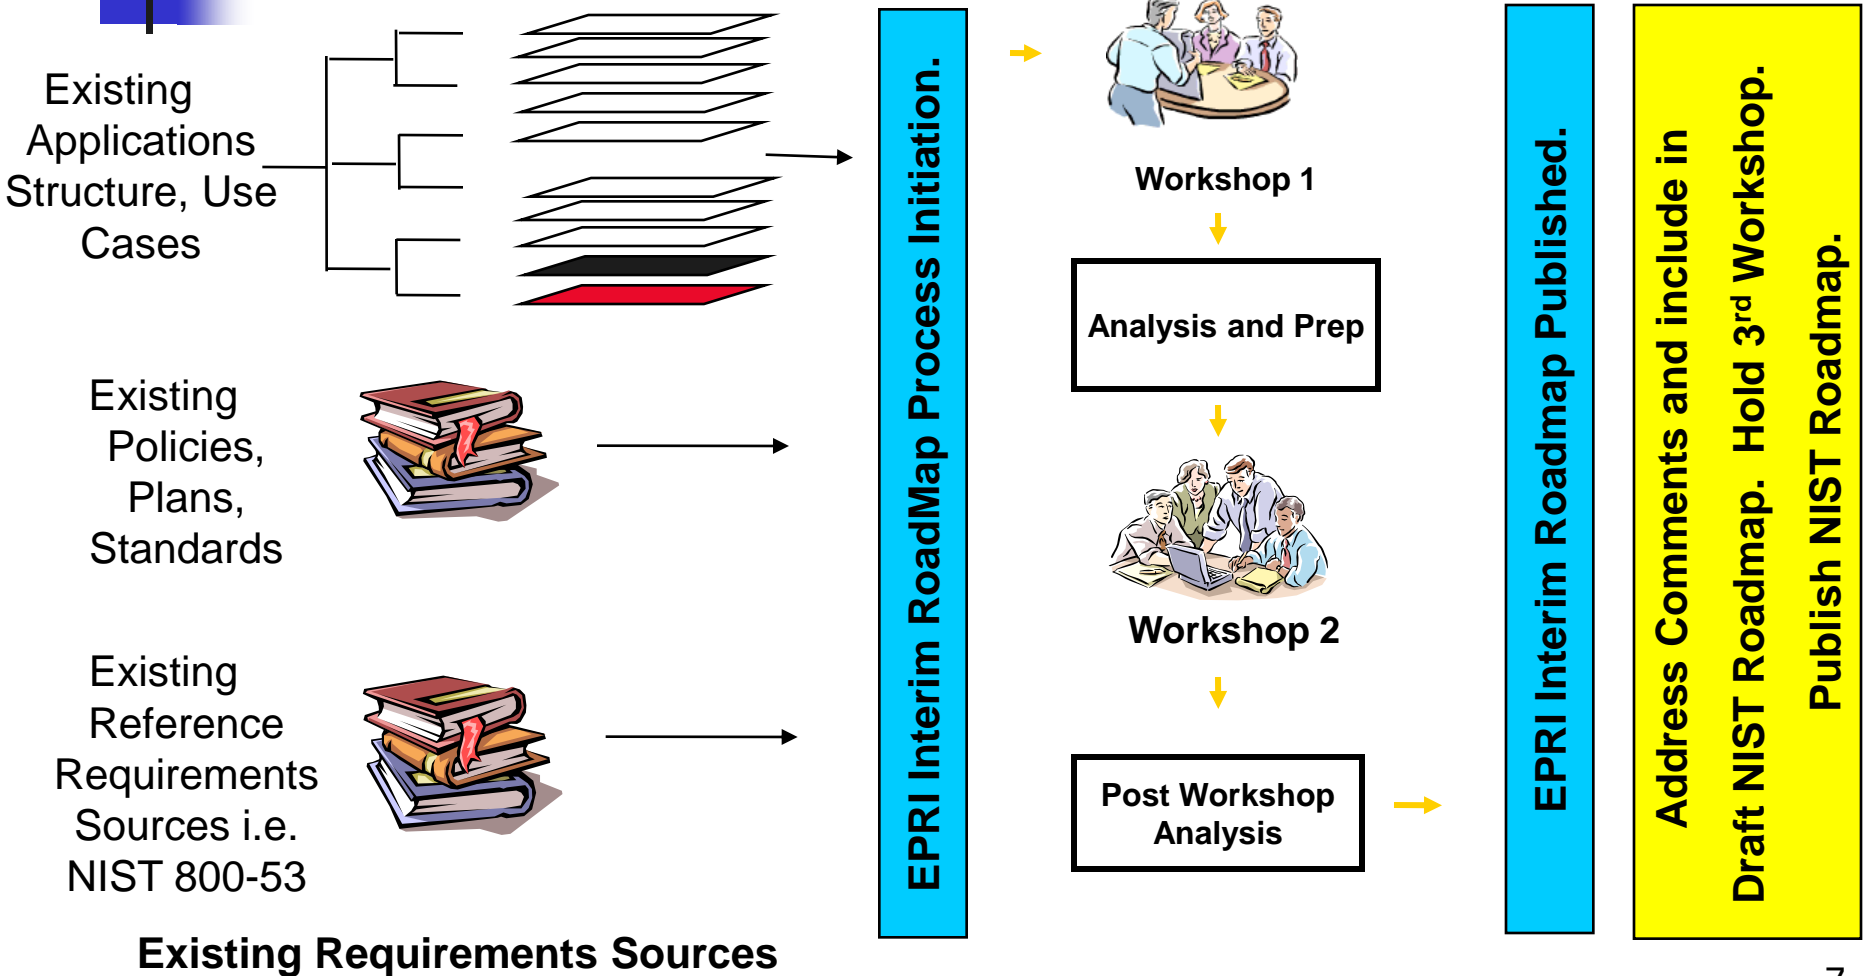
Existing Applications Structure, Use Cases

Existing Policies, Plans, Standards

Existing Reference Requirements Sources i.e. NIST 800-53

Existing Requirements Sources

EPRI Interim RoadMap Process Initiation.

Workshop 1

Analysis and Prep

Workshop 2

Post Workshop Analysis

EPRI Interim Roadmap Published.

Address Comments and include in Draft NIST Roadmap. Hold 3$^{rd}$ Workshop. Publish NIST Roadmap.

7